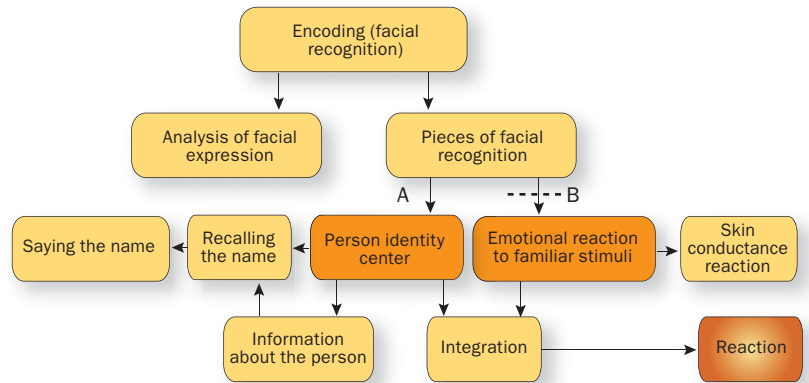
Encoding (facial recognition)

Analysis of facial expression

Pieces of facial recognition

A

B

Saying the name

Recalling the name

Person identity center

Emotional reaction to familiar stimuli

Skin conductance reaction

Information about the person

Integration

Reaction